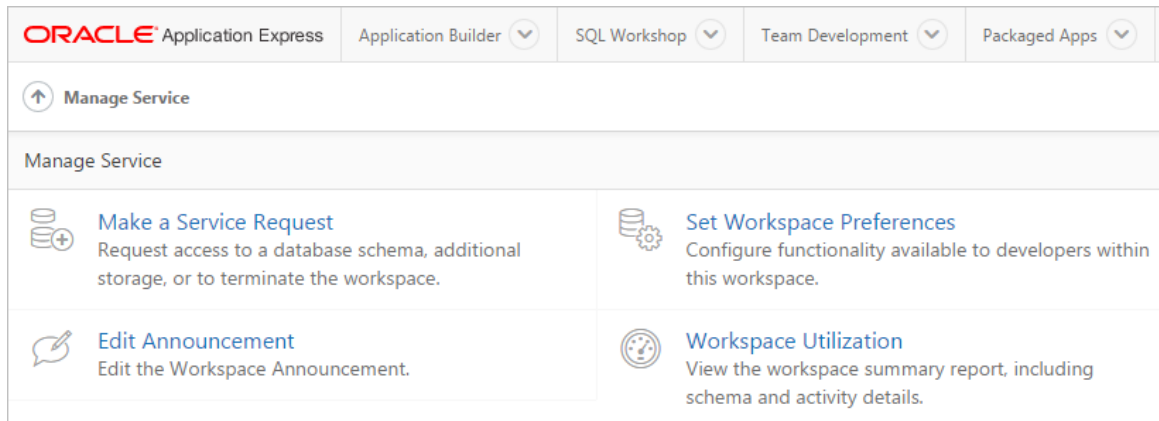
ORACLE Application Express | Application Builder | SQL Workshop | Team Development | Packaged Apps

Manage Service

Manage Service

Make a Service Request
Request access to a database schema, additional storage, or to terminate the workspace.

Set Workspace Preferences
Configure functionality available to developers within this workspace.

Edit Announcement
Edit the Workspace Announcement.

Workspace Utilization
View the workspace summary report, including schema and activity details.